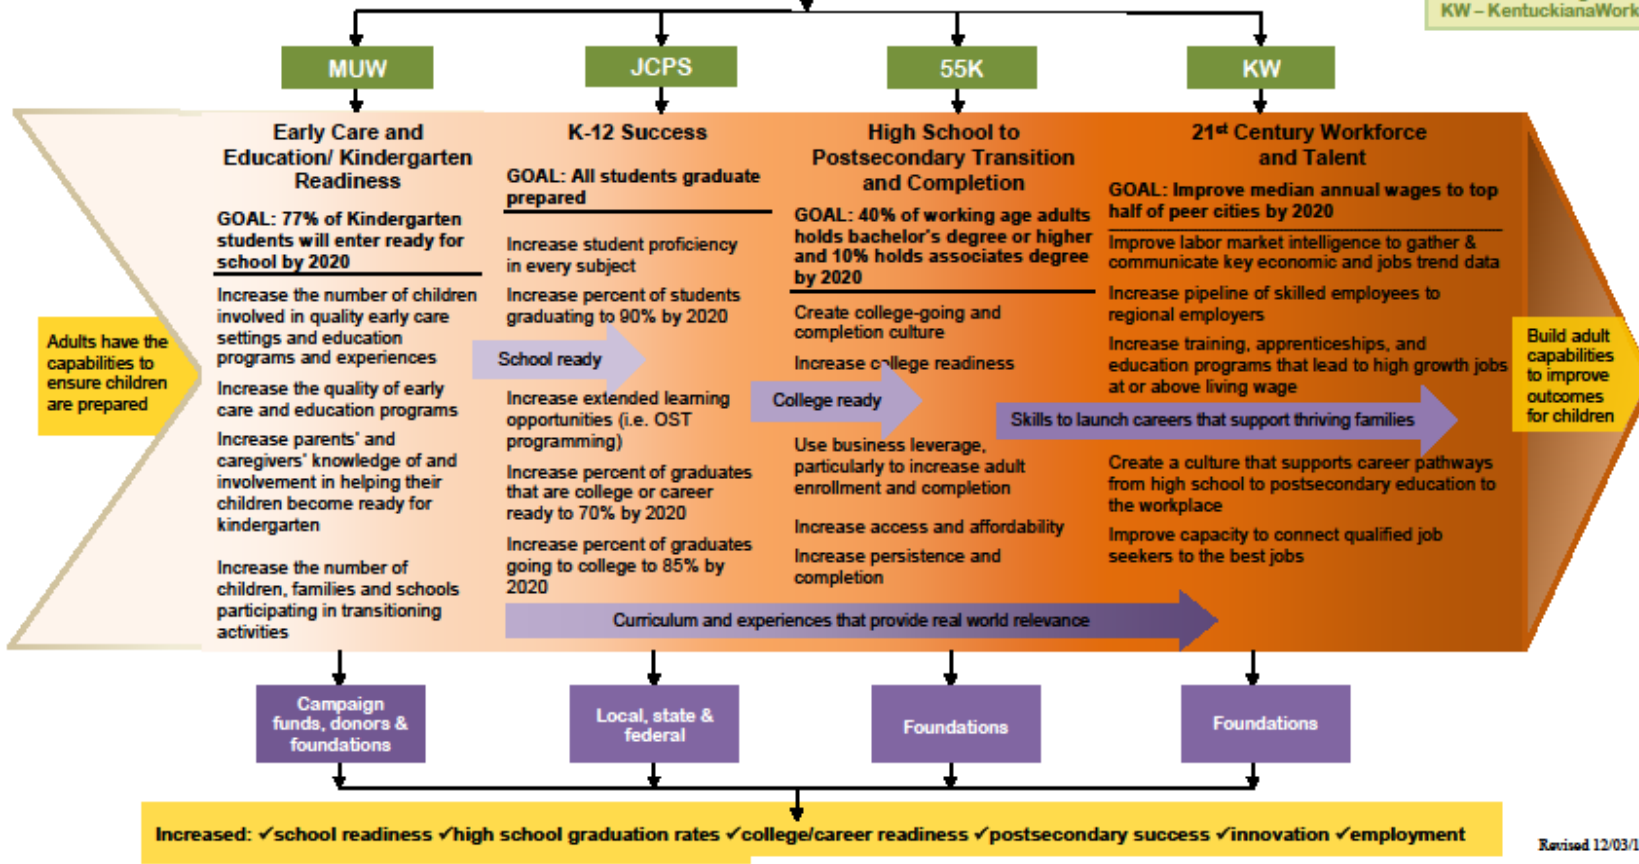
KW – KentuckianaWork

MUW

JCPS

55K

KW

Adults have the capabilities to ensure children are prepared

Early Care and Education/ Kindergarten Readiness

GOAL: 77% of Kindergarten students will enter ready for school by 2020

Increase the number of children involved in quality early care settings and education programs and experiences

Increase the quality of early care and education programs

Increase parents' and caregivers' knowledge of and involvement in helping their children become ready for kindergarten

Increase the number of children, families and schools participating in transitioning activities

K-12 Success

GOAL: All students graduate prepared

Increase student proficiency in every subject

Increase percent of students graduating to 90% by 2020

School ready

Increase extended learning opportunities (i.e. OST programming)

Increase percent of graduates that are college or career ready to 70% by 2020

Increase percent of graduates going to college to 85% by 2020

High School to Postsecondary Transition and Completion

GOAL: 40% of working age adults holds bachelor's degree or higher and 10% holds associates degree by 2020

Create college-going and completion culture

Increase college readiness

College ready

Use business leverage, particularly to increase adult enrollment and completion

Increase access and affordability

Increase persistence and completion

21st Century Workforce and Talent

GOAL: Improve median annual wages to top half of peer cities by 2020

Improve labor market intelligence to gather & communicate key economic and jobs trend data

Increase pipeline of skilled employees to regional employers

Increase training, apprenticeships, and education programs that lead to high growth jobs at or above living wage

Skills to launch careers that support thriving families

Create a culture that supports career pathways from high school to postsecondary education to the workplace

Improve capacity to connect qualified job seekers to the best jobs

Build adult capabilities to improve outcomes for children

Curriculum and experiences that provide real world relevance

Campaign funds, donors & foundations

Local, state & federal

Foundations

Foundations

Increased: ✓school readiness ✓high school graduation rates ✓college/career readiness ✓postsecondary success ✓innovation ✓employment

Revised 12/03/1